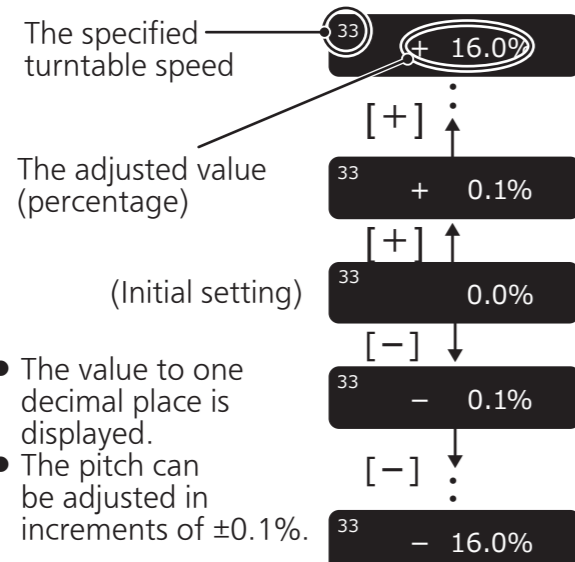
The specified turntable speed

33 + 16.0%

[+]

The adjusted value (percentage)

33 + 0.1%

[+]

(Initial setting)

33 0.0%

[−]

33 − 0.1%

[−]

33 − 16.0%

- The value to one decimal place is displayed.
- The pitch can be adjusted in increments of ±0.1%.